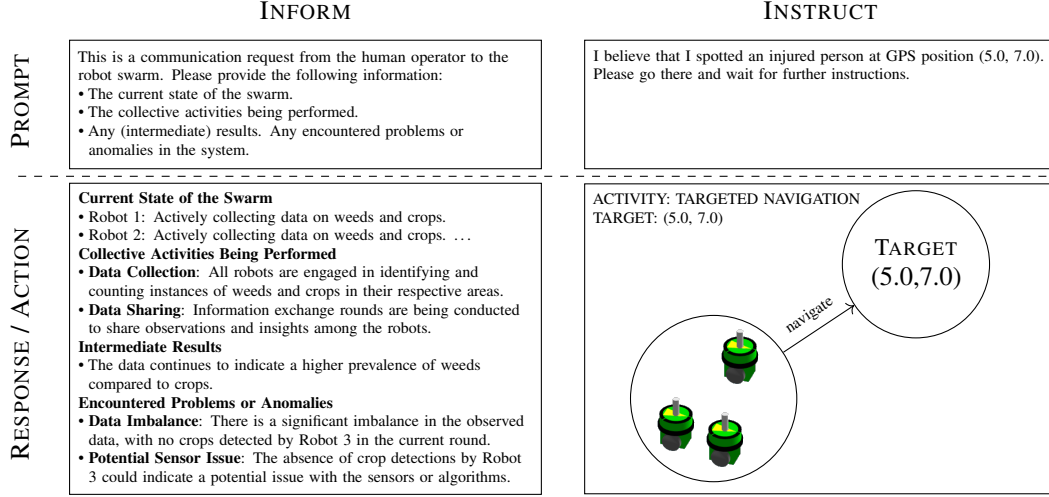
INFORM

INSTRUCT

PROMPT

This is a communication request from the human operator to the robot swarm. Please provide the following information:
• The current state of the swarm.
• The collective activities being performed.
• Any (intermediate) results. Any encountered problems or anomalies in the system.

I believe that I spotted an injured person at GPS position (5.0, 7.0). Please go there and wait for further instructions.

RESPONSE / ACTION

**Current State of the Swarm**
• Robot 1: Actively collecting data on weeds and crops.
• Robot 2: Actively collecting data on weeds and crops. ...
**Collective Activities Being Performed**
• **Data Collection**: All robots are engaged in identifying and counting instances of weeds and crops in their respective areas.
• **Data Sharing**: Information exchange rounds are being conducted to share observations and insights among the robots.
**Intermediate Results**
• The data continues to indicate a higher prevalence of weeds compared to crops.
**Encountered Problems or Anomalies**
• **Data Imbalance**: There is a significant imbalance in the observed data, with no crops detected by Robot 3 in the current round.
• **Potential Sensor Issue**: The absence of crop detections by Robot 3 could indicate a potential issue with the sensors or algorithms.

ACTIVITY: TARGETED NAVIGATION
TARGET: (5.0, 7.0)

TARGET
(5.0,7.0)

navigate